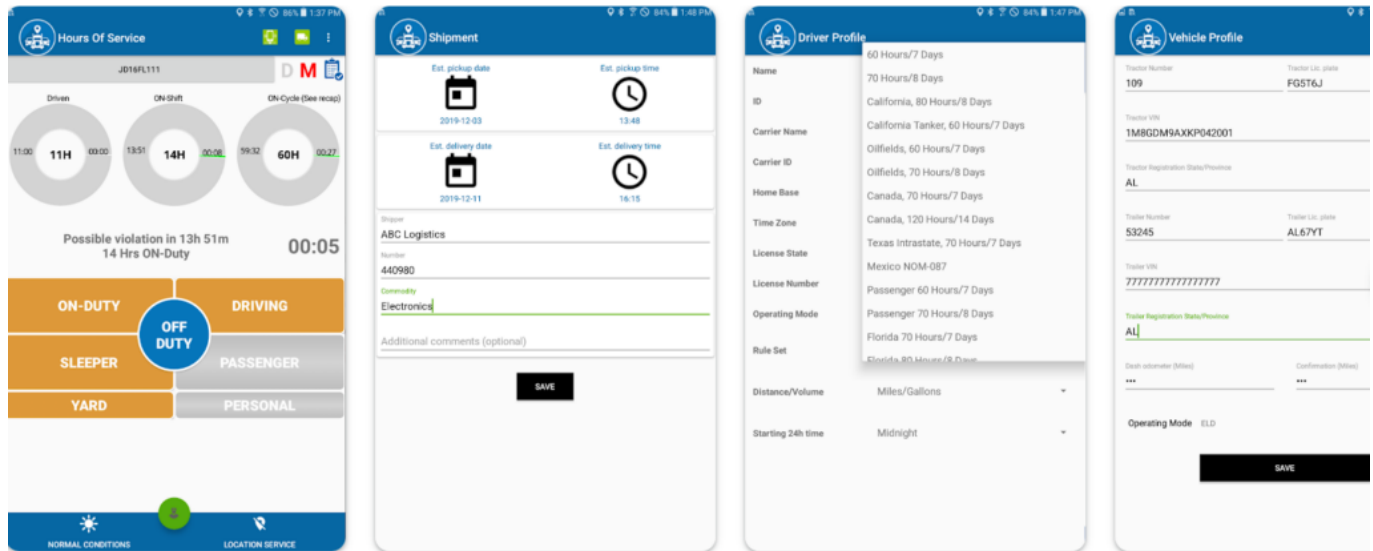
86% 1:37 PM

Hours Of Service

JD16FL111

D M

Driven
11:00 11H 00:00

ON-Shift
13:51 14H 00:08

ON-Cycle (See recap)
59:32 60H 00:27

Possible violation in 13h 51m
14 Hrs ON-Duty

00:05

ON-DUTY
DRIVING
OFF DUTY
SLEEPER
PASSENGER
YARD
PERSONAL

NORMAL CONDITIONS
LOCATION SERVICE

84% 1:48 PM

Shipment

Est. pickup date
2019-12-03
Est. pickup time
13:48

Est. delivery date
2019-12-11
Est. delivery time
16:15

Shipper
ABC Logistics

Number
440980

Commodity
Electronics

Additional comments (optional)

SAVE

84% 1:47 PM

Driver Profile

Name
ID
Carrier Name
Carrier ID
Home Base
Time Zone
License State
License Number
Operating Mode
Rule Set

60 Hours/7 Days
70 Hours/8 Days
California, 80 Hours/8 Days
California Tanker, 60 Hours/7 Days
Oilfields, 60 Hours/7 Days
Oilfields, 70 Hours/8 Days
Canada, 70 Hours/7 Days
Canada, 120 Hours/14 Days
Texas Intrastate, 70 Hours/7 Days
Mexico NOM-087
Passenger 60 Hours/7 Days
Passenger 70 Hours/8 Days
Florida 70 Hours/7 Days
Florida 80 Hours/8 Days

Distance/Volume
Miles/Gallons

Starting 24h time
Midnight

Vehicle Profile

Tractor Number
109
Tractor Lic. plate
FG5T6J

Tractor VIN
1M8GDM9AXKP042001

Tractor Registration State/Province
AL

Trailer Number
53245
Trailer Lic. plate
AL67YT

Trailer VIN
77777777777777777

Trailer Registration State/Province
AL

Dash odometer (Miles)
•••
Confirmation (Miles)
•••

Operating Mode ELD

SAVE